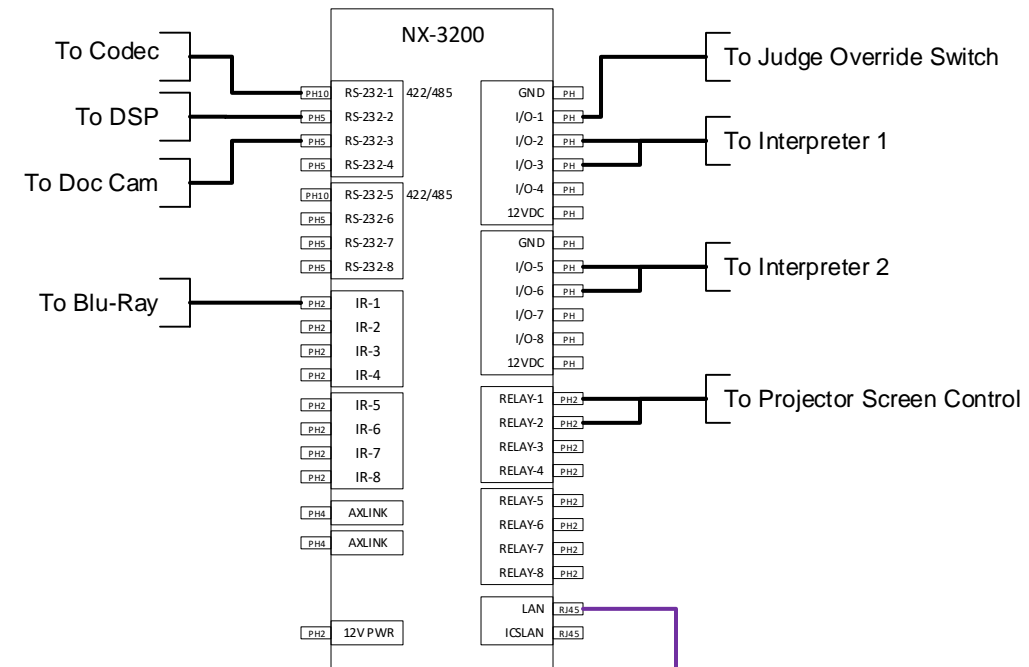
NX-3200

To Codec

To DSP

To Doc Cam

To Blu-Ray

PH10 RS-232-1 422/485
PH5 RS-232-2
PH5 RS-232-3
PH5 RS-232-4

PH10 RS-232-5 422/485
PH5 RS-232-6
PH5 RS-232-7
PH5 RS-232-8

PH2 IR-1
PH2 IR-2
PH2 IR-3
PH2 IR-4

PH2 IR-5
PH2 IR-6
PH2 IR-7
PH2 IR-8

PH4 AXLINK

PH4 AXLINK

PH2 12V PWR

GND PH
I/O-1 PH
I/O-2 PH
I/O-3 PH
I/O-4 PH
12VDC PH

GND PH
I/O-5 PH
I/O-6 PH
I/O-7 PH
I/O-8 PH
12VDC PH

RELAY-1 PH2
RELAY-2 PH2
RELAY-3 PH2
RELAY-4 PH2

RELAY-5 PH2
RELAY-6 PH2
RELAY-7 PH2
RELAY-8 PH2

LAN RJ45
ICSLAN RJ45

To Judge Override Switch

To Interpreter 1

To Interpreter 2

To Projector Screen Control